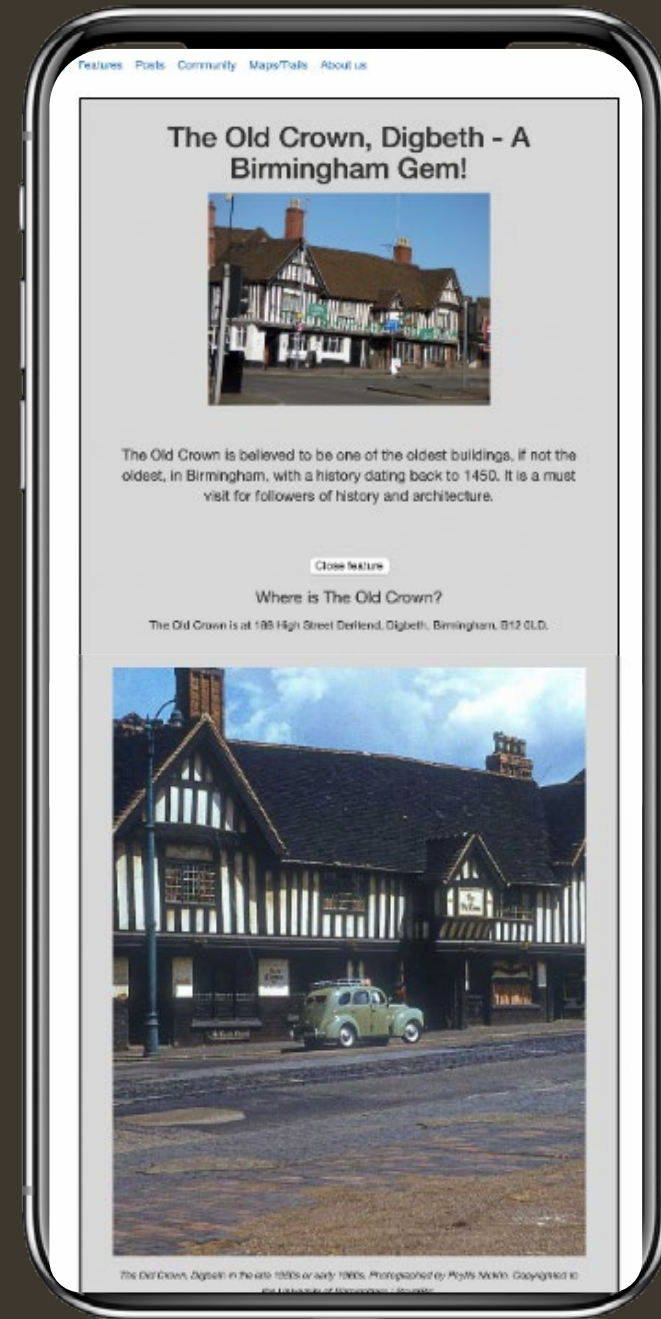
Features Posts Community Maps/Trails About us

The Old Crown, Digbeth - A Birmingham Gem!

The Old Crown is believed to be one of the oldest buildings, if not the oldest, in Birmingham, with a history dating back to 1450. It is a must visit for followers of history and architecture.

Close feature

Where is The Old Crown?

The Old Crown is at 188 High Street Deritend, Digbeth, Birmingham, B12 0LD.

The Old Crown, Digbeth in the late 1950s or early 1960s. Photographed by Phyllis Nicklin. Copyrighted to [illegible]